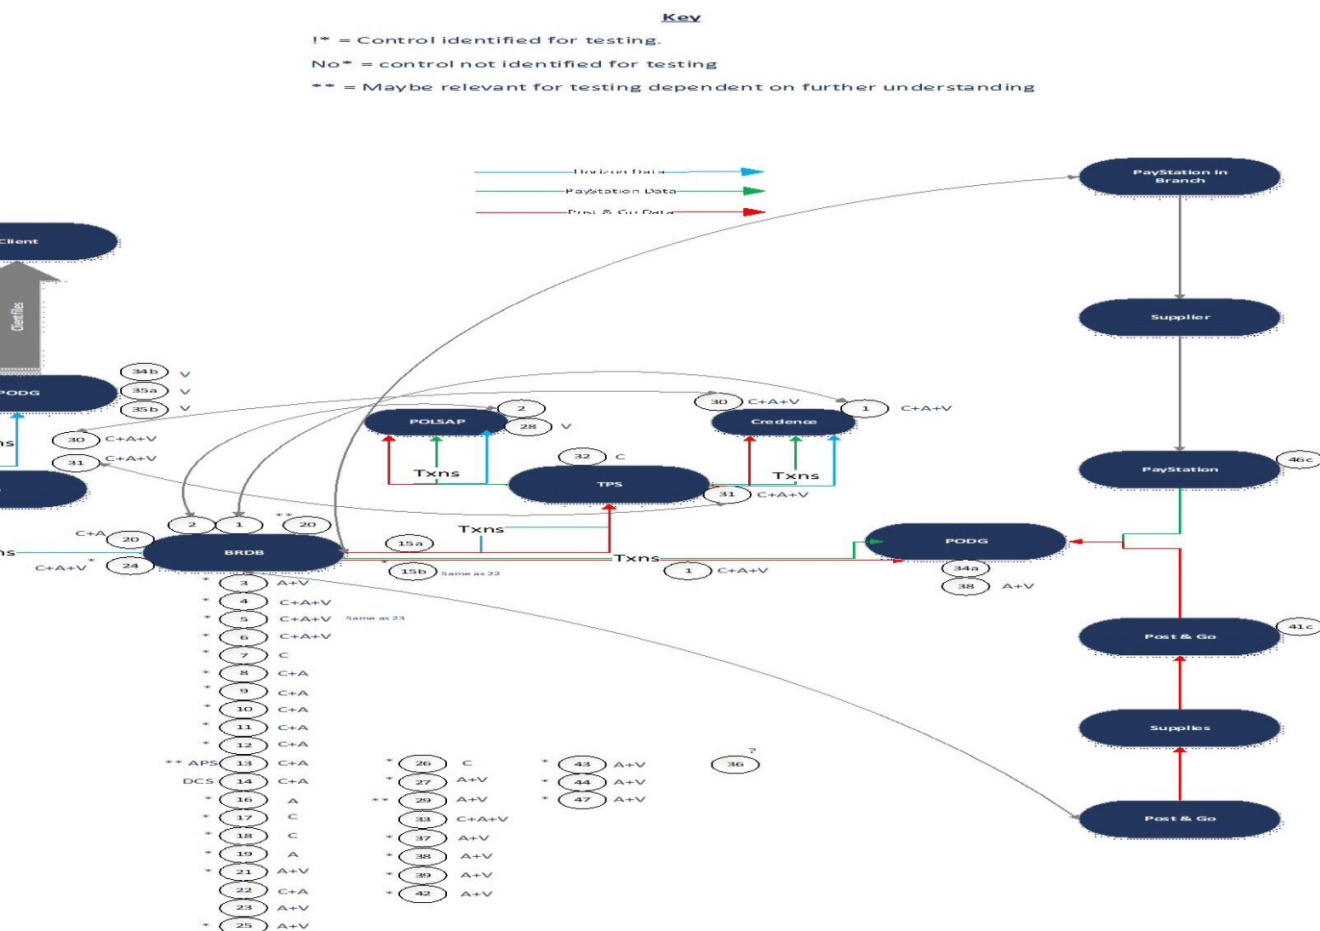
Key

!* = Control identified for testing.

No* = control not identified for testing

** = Maybe relevant for testing dependent on further understanding

Horizon Data

Paystation Data

Post & Go Data

PayStation in Branch

Supplier

PayStation

46c

Client

Clientfiles

PODG

34b V

35a V

35b V

ns

30 C+A+V

31 C+A+V

POLSAP

2

28 V

Txns

32 C

TPS

30 C+A+V

1 C+A+V

Credence

Txns

31 C+A+V

Txns

2 1 ** 20

C+A 20

ns

C+A+V * 24

BRDB

15a

15b Same as 22

Txns

1 C+A+V

PODG

34a

38 A+V

Post & Go

41c

Supplies

Post & Go

* 3 A+V

* 4 C+A+V

* 5 C+A+V Same as 23

* 6 C+A+V

* 7 C

* 8 C+A

* 9 C+A

* 10 C+A

* 11 C+A

* 12 C+A

** APS 13 C+A

DCS 14 C+A

* 16 A

* 17 C

* 18 C

* 19 A

* 21 A+V

22 C+A

23 A+V

* 25 A+V

* 26 C

* 27 A+V

** 29 A+V

33 C+A+V

* 37 A+V

* 38 A+V

* 39 A+V

* 42 A+V

* 43 A+V

* 44 A+V

* 47 A+V

? 36